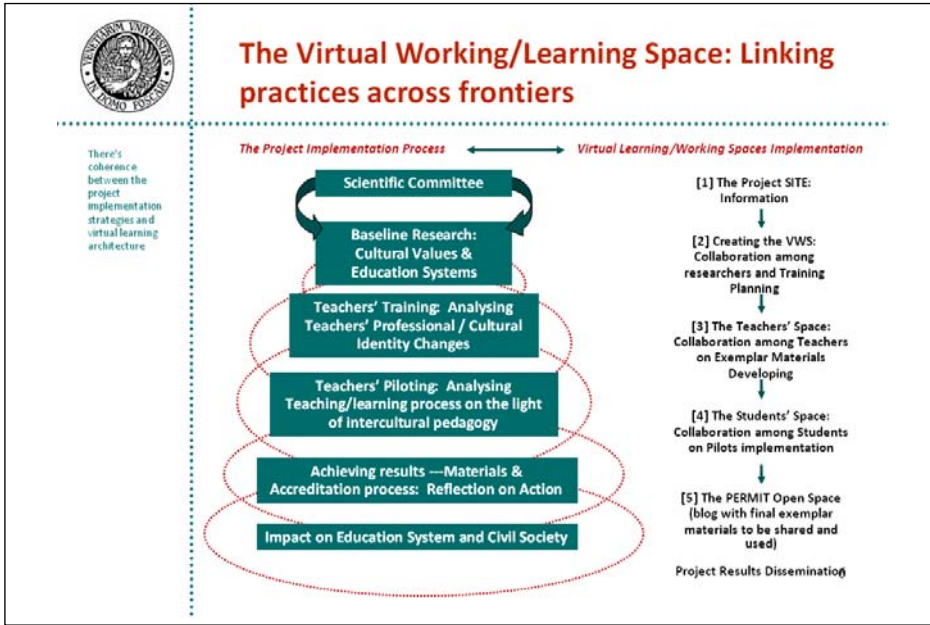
VENETIARUM UNIVERSITAS IN DOMO FOSCARI

The Virtual Working/Learning Space: Linking practices across frontiers

There's coherence between the project implementation strategies and virtual learning architecture

The Project Implementation Process ⟷ Virtual Learning/Working Spaces Implementation

Scientific Committee

Baseline Research: Cultural Values & Education Systems

Teachers' Training: Analysing Teachers' Professional / Cultural Identity Changes

Teachers' Piloting: Analysing Teaching/learning process on the light of intercultural pedagogy

Achieving results ---Materials & Accreditation process: Reflection on Action

Impact on Education System and Civil Society

[1] The Project SITE: Information

[2] Creating the VWS: Collaboration among researchers and Training Planning

[3] The Teachers' Space: Collaboration among Teachers on Exemplar Materials Developing

[4] The Students' Space: Collaboration among Students on Pilots implementation

[5] The PERMIT Open Space (blog with final exemplar materials to be shared and used)

Project Results Dissemination